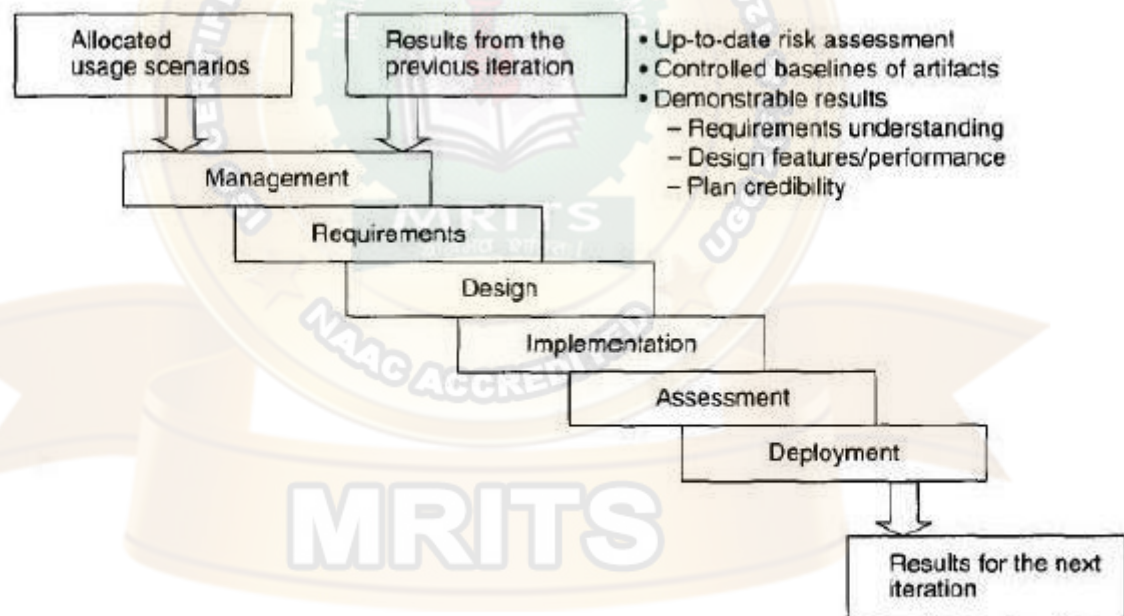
Allocated usage scenarios

Results from the previous iteration

• Up-to-date risk assessment
• Controlled baselines of artifacts
• Demonstrable results
– Requirements understanding
– Design features/performance
– Plan credibility

Management

Requirements

Design

Implementation

Assessment

Deployment

Results for the next iteration

MRITS

NAAC ACCREDITED

MRITS